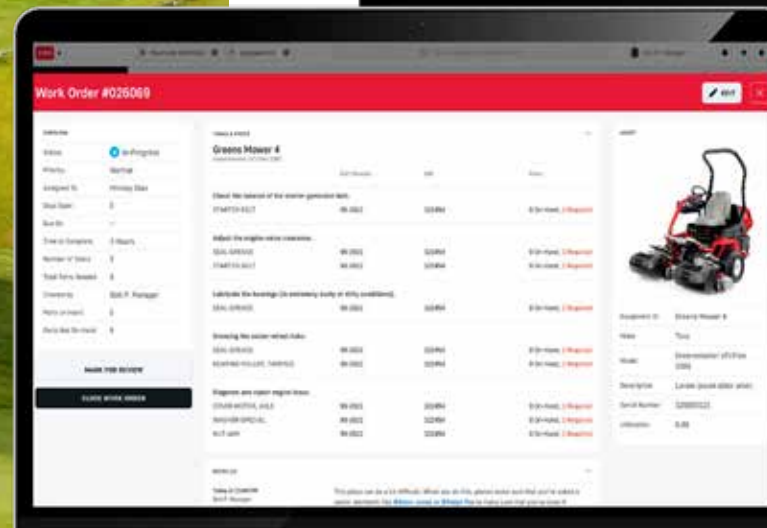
Work Order #026069

EDIT

Greens Mower 4

In-Progress

Normal

MARK FOR REVIEW

CLOSE WORK ORDER

STARTER BOLT

SEAL GREASE

STARTER BOLT

SEAL GREASE

SEAL GREASE

BEARING ROLLER, TAPERED

COVER-MOTOR, AXLE

WASHER-SPECIAL

NUT-JAM

Equipment ID

Greens Mower 4

Make

Toro

Model

Greensmaster 3150-Q

Description

Serial Number

Utilization